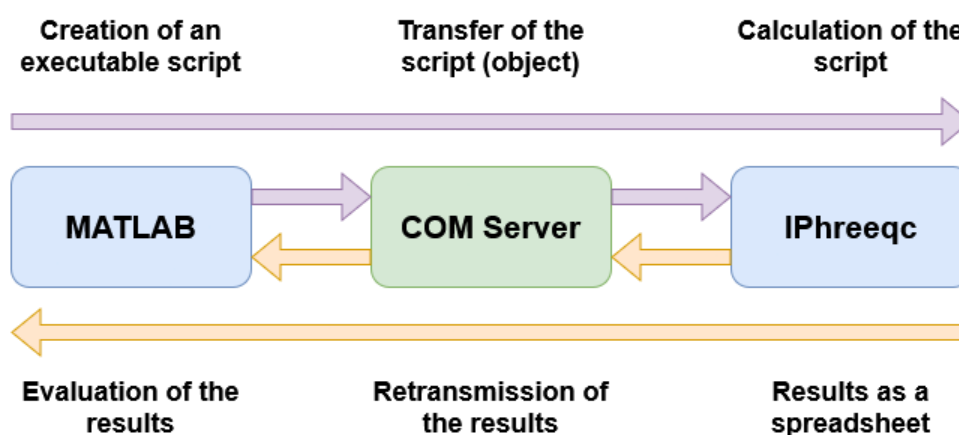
Creation of an executable script

Transfer of the script (object)

Calculation of the script

MATLAB

COM Server

IPhreeqc

Evaluation of the results

Retransmission of the results

Results as a spreadsheet